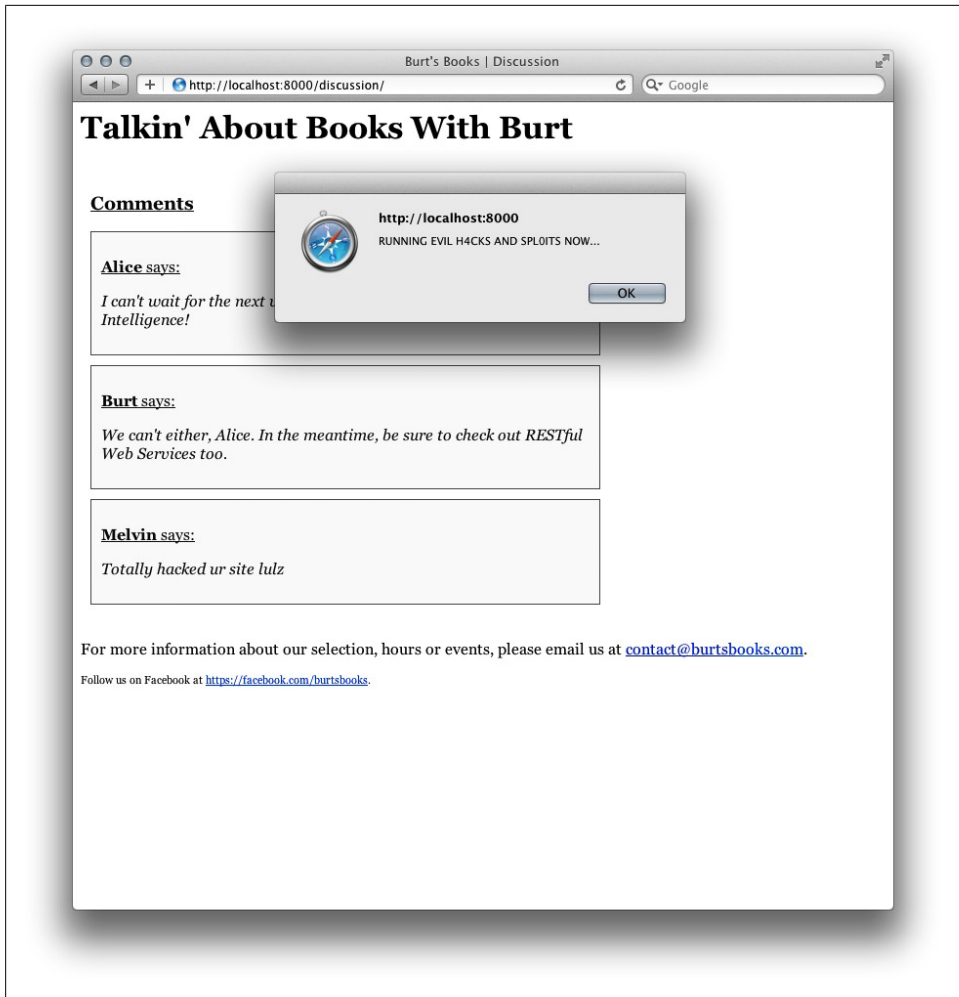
Burt's Books | Discussion

http://localhost:8000/discussion/

Google

Talkin' About Books With Burt

Comments

http://localhost:8000

RUNNING EVIL H4CKS AND SPL0ITS NOW...

OK

Alice says:

I can't wait for the next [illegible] Intelligence!

Burt says:

We can't either, Alice. In the meantime, be sure to check out RESTful Web Services too.

Melvin says:

Totally hacked ur site lulz

For more information about our selection, hours or events, please email us at contact@burtsbooks.com.

Follow us on Facebook at https://facebook.com/burtsbooks.